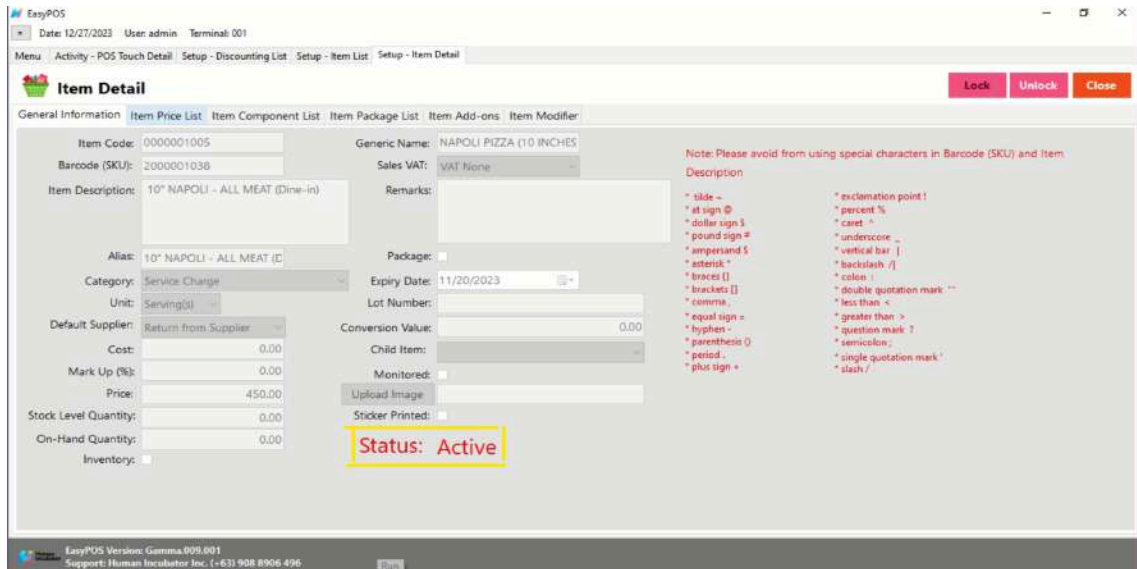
EasyPOS
Date: 12/27/2023 User: admin Terminal: 001
Menu Activity - POS Touch Detail Setup - Discounting List Setup - Item List Setup - Item Detail

Item Detail
Lock Unlock Close

General Information Item Price List Item Component List Item Package List Item Add-ons Item Modifier

Item Code: 0000001005
Barcode (SKU): 2000001038
Item Description: 10" NAPOLI - ALL MEAT (Dine-in)
Alias: 10" NAPOLI - ALL MEAT (D
Category: Service Charge
Unit: Serving(s)
Default Supplier: Return from Supplier
Cost: 0.00
Mark Up (%): 0.00
Price: 450.00
Stock Level Quantity: 0.00
On-Hand Quantity: 0.00
Inventory:

Generic Name: NAPOLI PIZZA (10 INCHES
Sales VAT: VAT None
Remarks:
Package:
Expiry Date: 11/20/2023
Lot Number:
Conversion Value: 0.00
Child Item:
Monitored:
Upload Image
Sticker Printed:
Status: Active

Note: Please avoid from using special characters in Barcode (SKU) and Item Description

* tilde ~
* at sign @
* dollar sign $
* pound sign #
* ampersand $
* asterisk *
* braces {}
* brackets []
* comma ,
* equal sign =
* hyphen -
* parenthesis ()
* period .
* plus sign +

* exclamation point !
* percent %
* caret ^
* underscore _
* vertical bar |
* backslash /\
* colon :
* double quotation mark ""
* less than <
* greater than >
* question mark ?
* semicolon ;
* single quotation mark '
* slash /

EasyPOS Version: Gamma.009.001
Support: Human Incubator Inc. (+63) 908 8906 496
Run